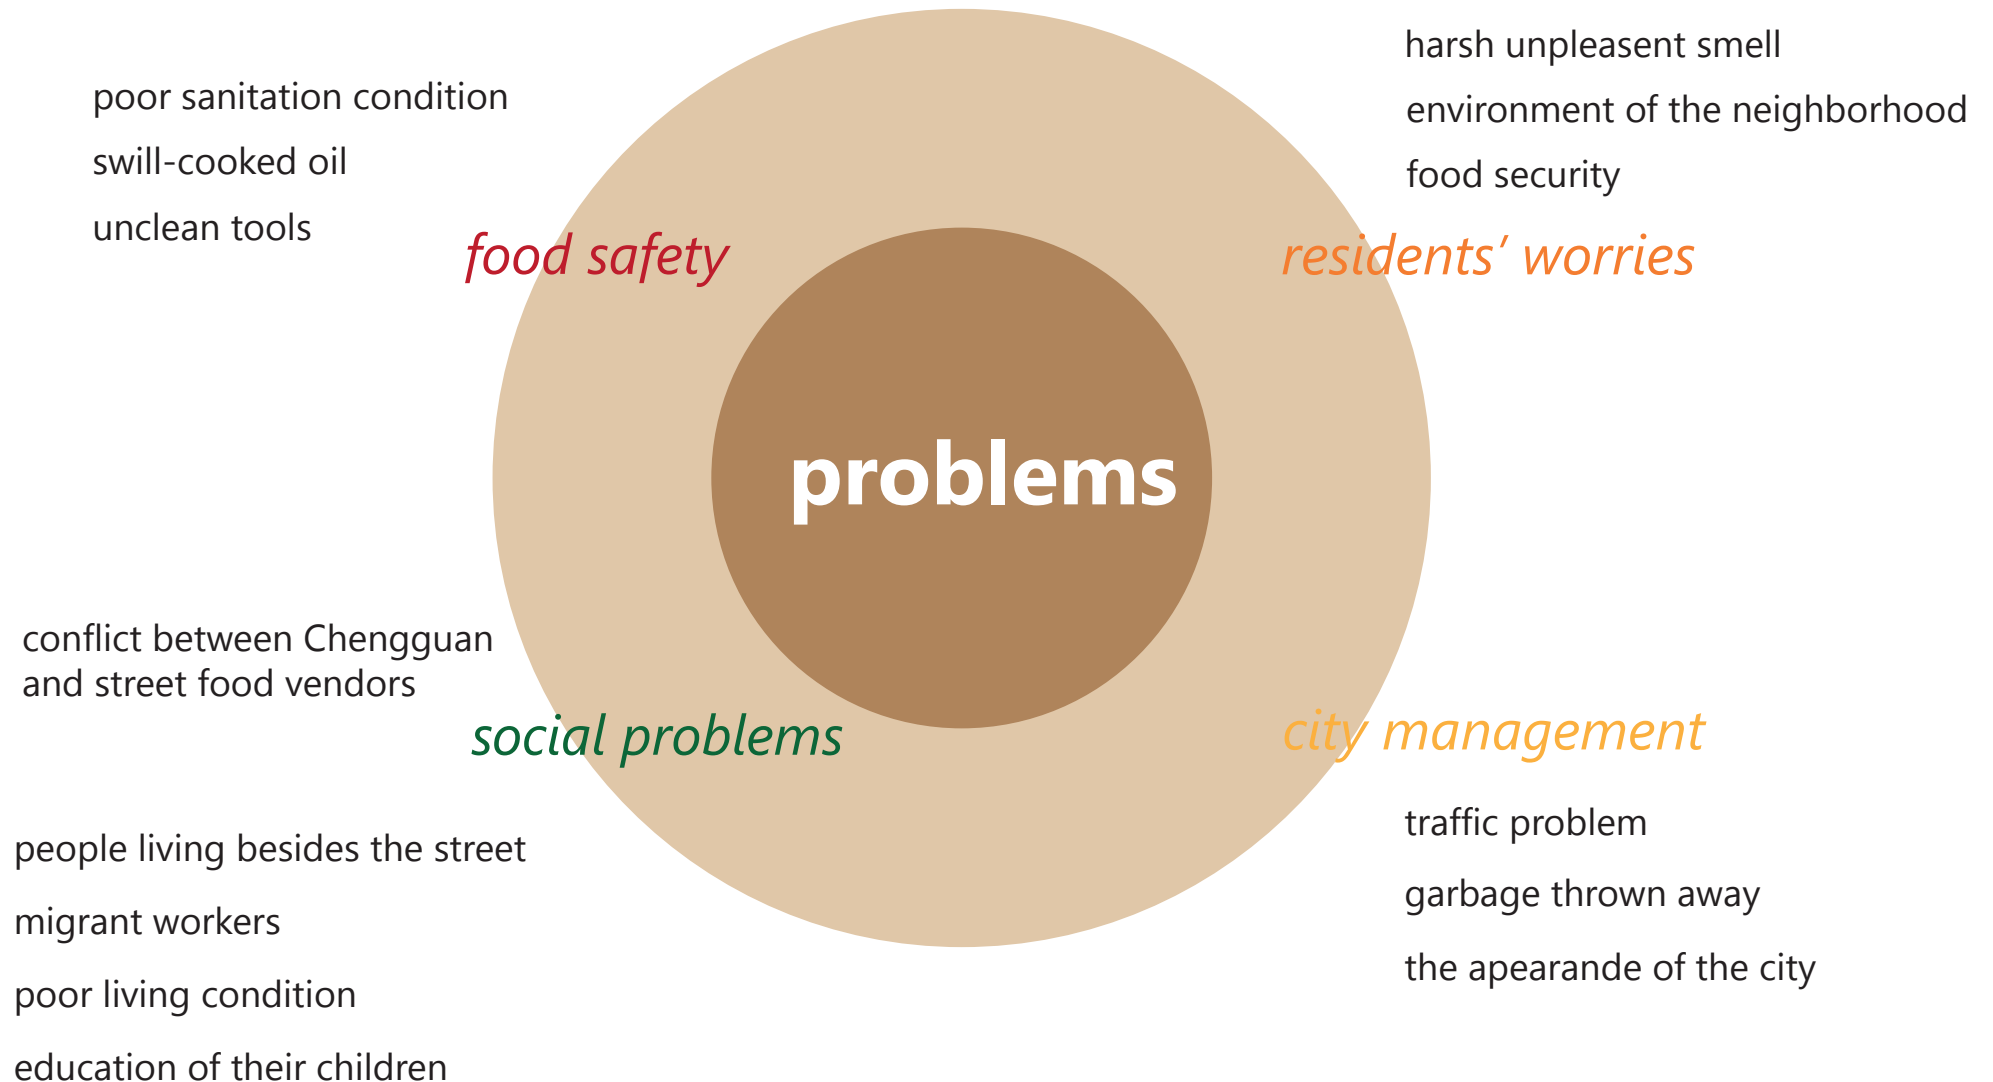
poor sanitation condition
swill-cooked oil
unclean tools

food safety

harsh unpleasent smell
environment of the neighborhood
food security

residents' worries

problems

conflict between Chengguan and street food vendors

social problems

people living besides the street
migrant workers
poor living condition
education of their children

city management

traffic problem
garbage thrown away
the apearande of the city